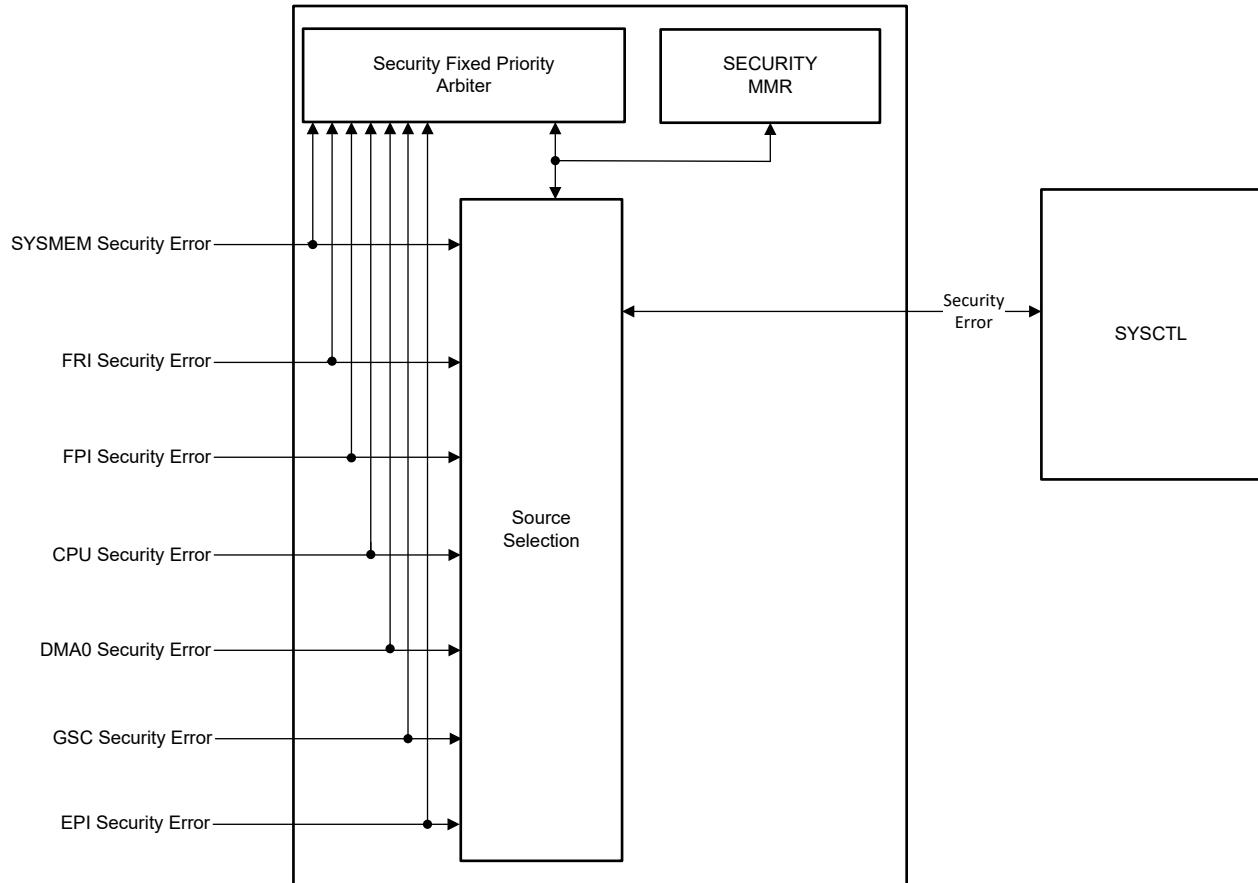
Security Fixed Priority Arbiter

SECURITY MMR

SYSMEM Security Error

FRI Security Error

FPI Security Error

CPU Security Error

DMA0 Security Error

GSC Security Error

EPI Security Error

Source Selection

Security Error

SYSCTL